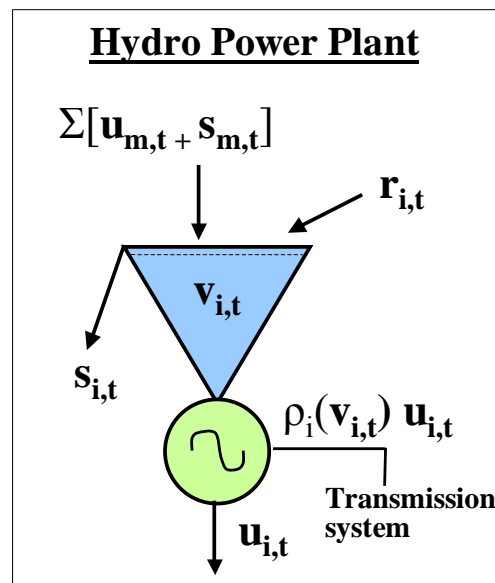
Hydro Power Plant

$\Sigma[\mathbf{u}_{\mathbf{m,t}} + \mathbf{s}_{\mathbf{m,t}}]$

$\mathbf{r}_{\mathbf{i,t}}$

$\mathbf{v}_{\mathbf{i,t}}$

$\mathbf{s}_{\mathbf{i,t}}$

$\rho_i(\mathbf{v}_{\mathbf{i,t}})\ \mathbf{u}_{\mathbf{i,t}}$

Transmission system

$\mathbf{u}_{\mathbf{i,t}}$